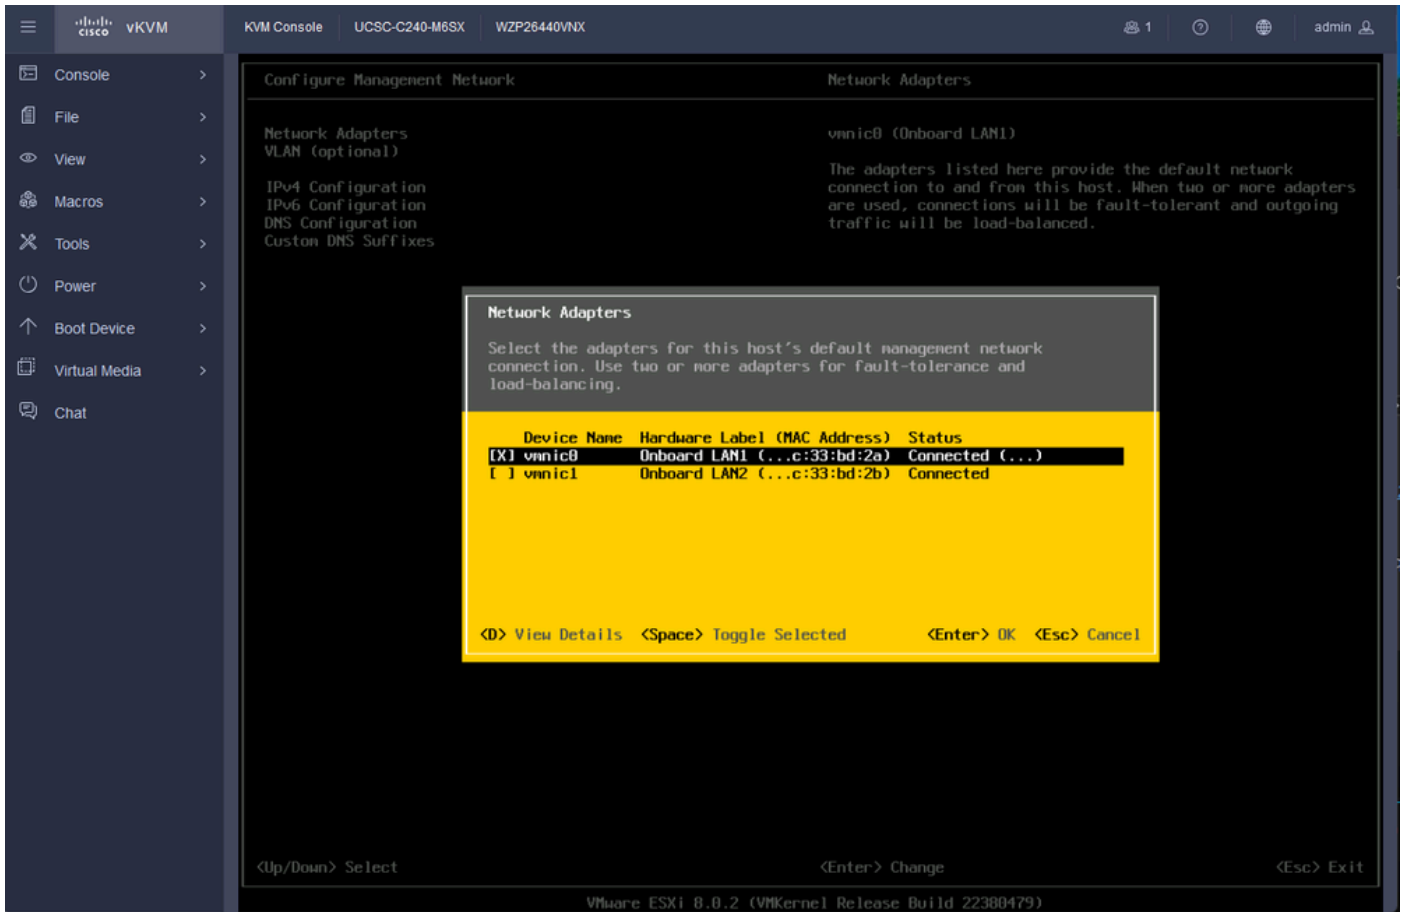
cisco vKVM

KVM Console UCSC-C240-M6SX WZP26440VNX

1 admin

Console

File

View

Macros

Tools

Power

Boot Device

Virtual Media

Chat

Configure Management Network

Network Adapters

Network Adapters
VLAN (optional)

IPv4 Configuration
IPv6 Configuration
DNS Configuration
Custom DNS Suffixes

vmnic0 (Onboard LAN1)

The adapters listed here provide the default network connection to and from this host. When two or more adapters are used, connections will be fault-tolerant and outgoing traffic will be load-balanced.

Network Adapters

Select the adapters for this host's default management network connection. Use two or more adapters for fault-tolerance and load-balancing.

| | Device Name | Hardware Label (MAC Address) | Status |
|---|---|---|---|
| [X] | vmnic0 | Onboard LAN1 (...c:33:bd:2a) | Connected (...) |
| [ ] | vmnic1 | Onboard LAN2 (...c:33:bd:2b) | Connected |

<D> View Details <Space> Toggle Selected <Enter> OK <Esc> Cancel

<Up/Down> Select <Enter> Change <Esc> Exit

VMware ESXi 8.0.2 (VMKernel Release Build 22380479)